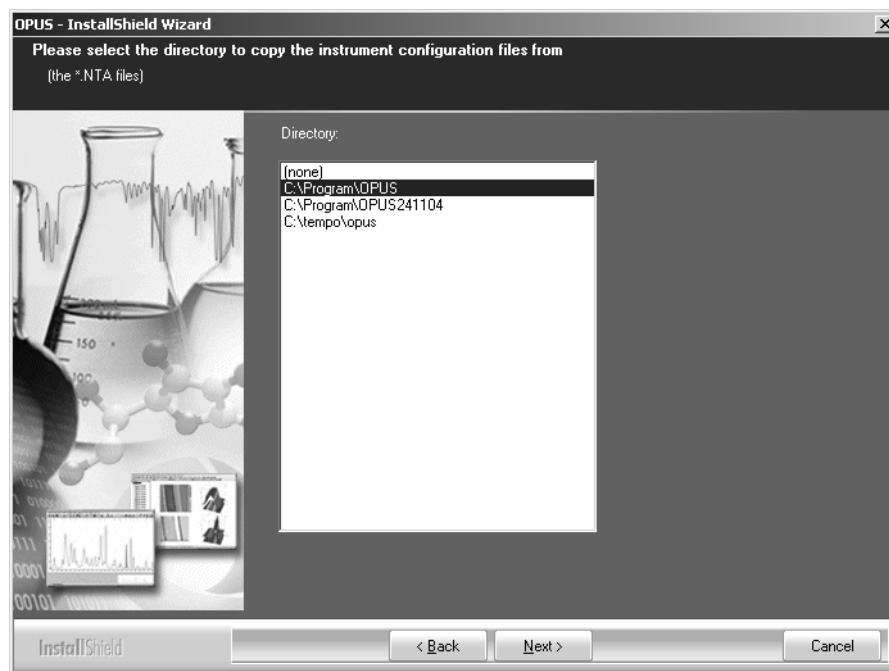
OPUS - InstallShield Wizard
×

Please select the directory to copy the instrument configuration files from

(the *.NTA files)

Directory:

(none)
C:\Program\OPUS
C:\Program\OPUS241104
C:\tempo\opus

150

100

InstallShield

< Back

Next >

Cancel